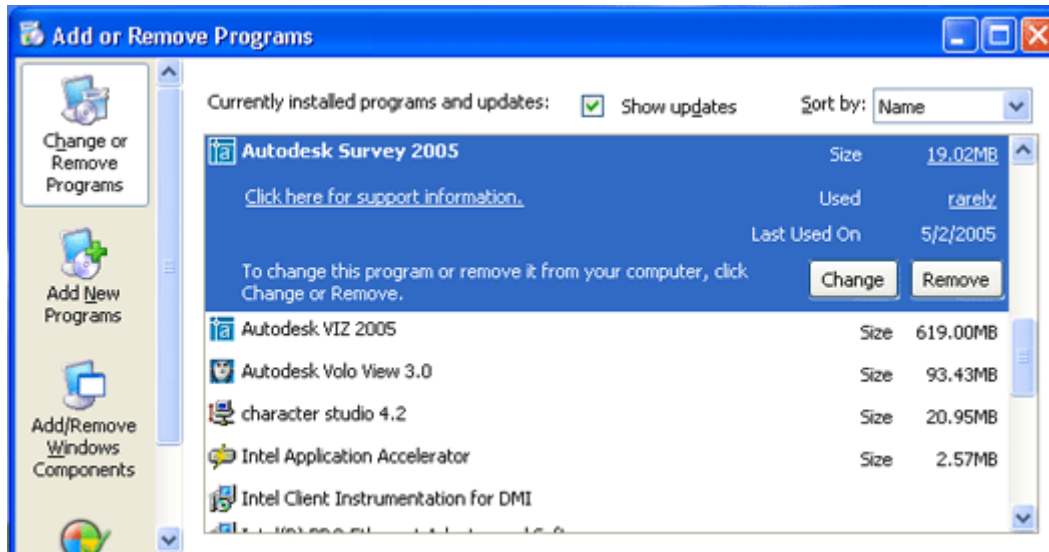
Add or Remove Programs

Change or Remove Programs

Add New Programs

Add/Remove Windows Components

Currently installed programs and updates: Show updates Sort by: Name

Autodesk Survey 2005 Size 19.02MB

Click here for support information. Used rarely

Last Used On 5/2/2005

To change this program or remove it from your computer, click Change or Remove. Change Remove

Autodesk VIZ 2005 Size 619.00MB

Autodesk Volo View 3.0 Size 93.43MB

character studio 4.2 Size 20.95MB

Intel Application Accelerator Size 2.57MB

Intel Client Instrumentation for DMI

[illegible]